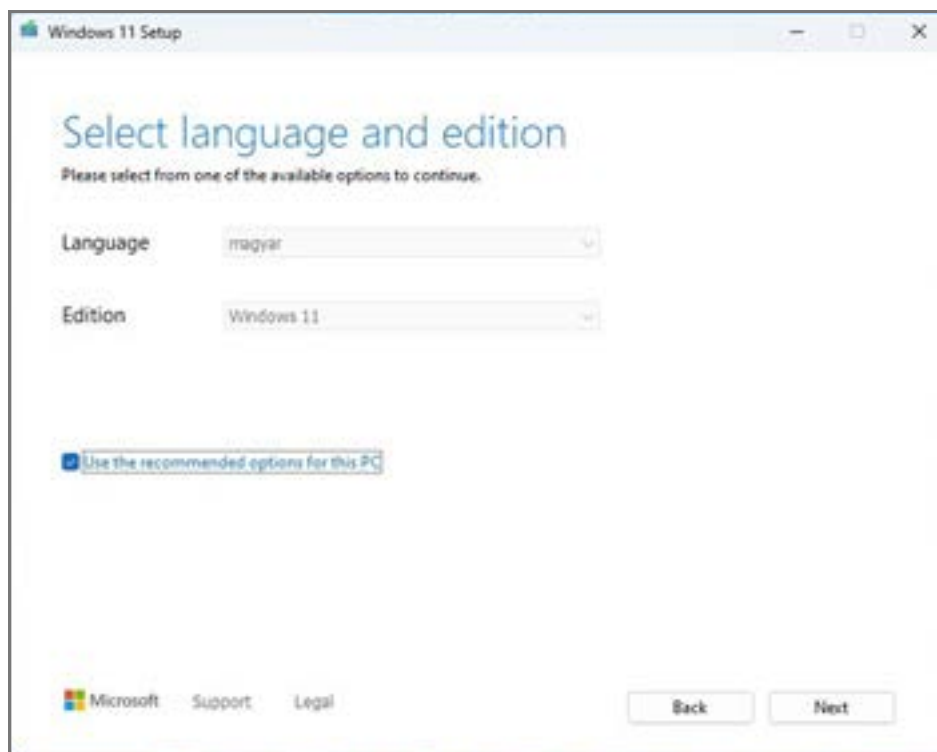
Windows 11 Setup

Select language and edition

Please select from one of the available options to continue.

Language magyar

Edition Windows 11

Use the recommended options for this PC

Microsoft Support Legal

Back Next